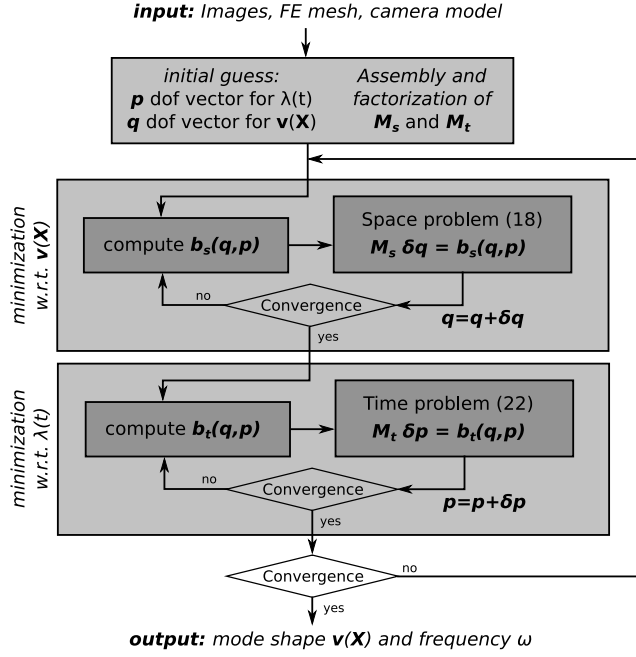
**input:** Images, FE mesh, camera model

initial guess:
**p** dof vector for λ(t)
**q** dof vector for **v**(**X**)

Assembly and factorization of $M_s$ and $M_t$

minimization w.r.t. **v**(**X**)

compute $b_s(q,p)$

Space problem (18)
$M_s\ \delta q = b_s(q,p)$

no

Convergence

$q=q+\delta q$

yes

minimization w.r.t. λ(t)

compute $b_t(q,p)$

Time problem (22)
$M_t\ \delta p = b_t(q,p)$

no

Convergence

$p=p+\delta p$

yes

Convergence

no

yes

**output:** mode shape **v**(**X**) and frequency ω